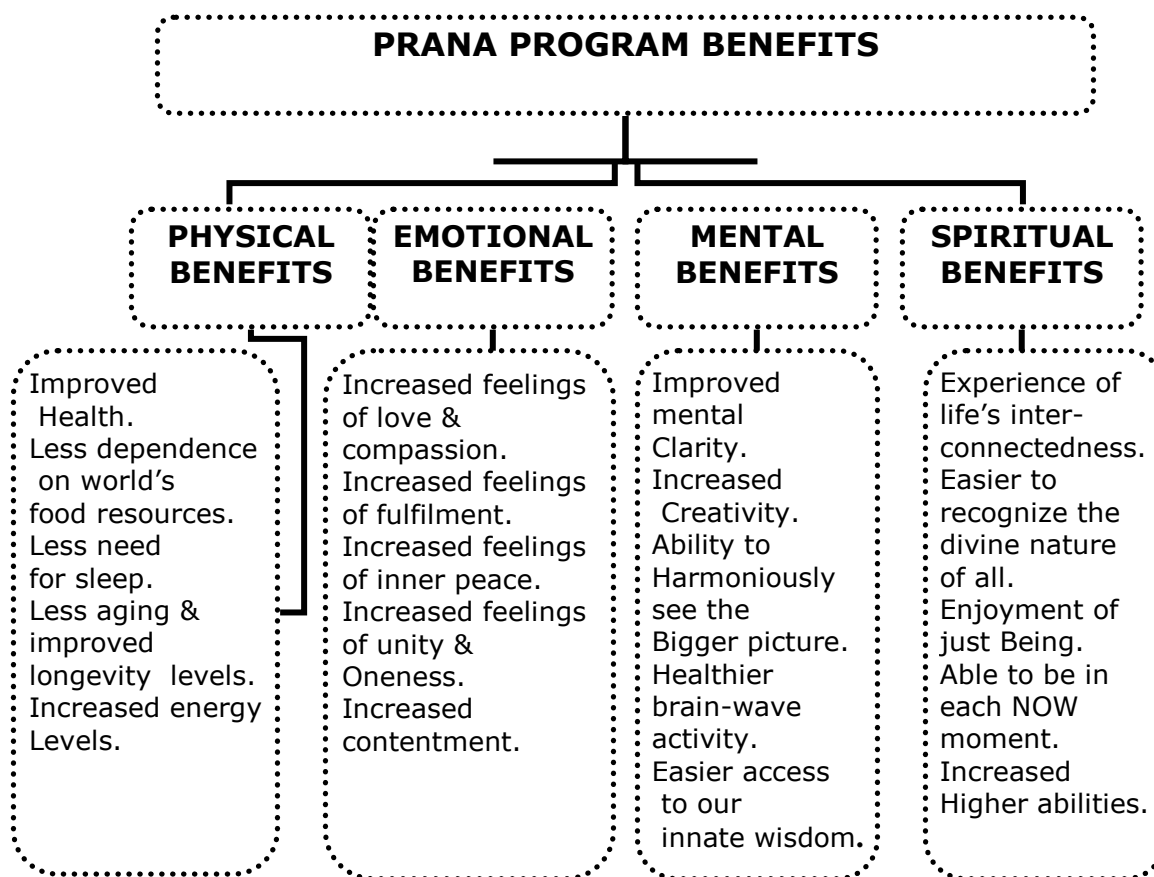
PRANA PROGRAM BENEFITS

PHYSICAL BENEFITS

EMOTIONAL BENEFITS

MENTAL BENEFITS

SPIRITUAL BENEFITS

Improved Health. Less dependence on world's food resources. Less need for sleep. Less aging & improved longevity levels. Increased energy Levels.

Increased feelings of love & compassion. Increased feelings of fulfilment. Increased feelings of inner peace. Increased feelings of unity & Oneness. Increased contentment.

Improved mental Clarity. Increased Creativity. Ability to Harmoniously see the Bigger picture. Healthier brain-wave activity. Easier access to our innate wisdom.

Experience of life's interconnectedness. Easier to recognize the divine nature of all. Enjoyment of just Being. Able to be in each NOW moment. Increased Higher abilities.